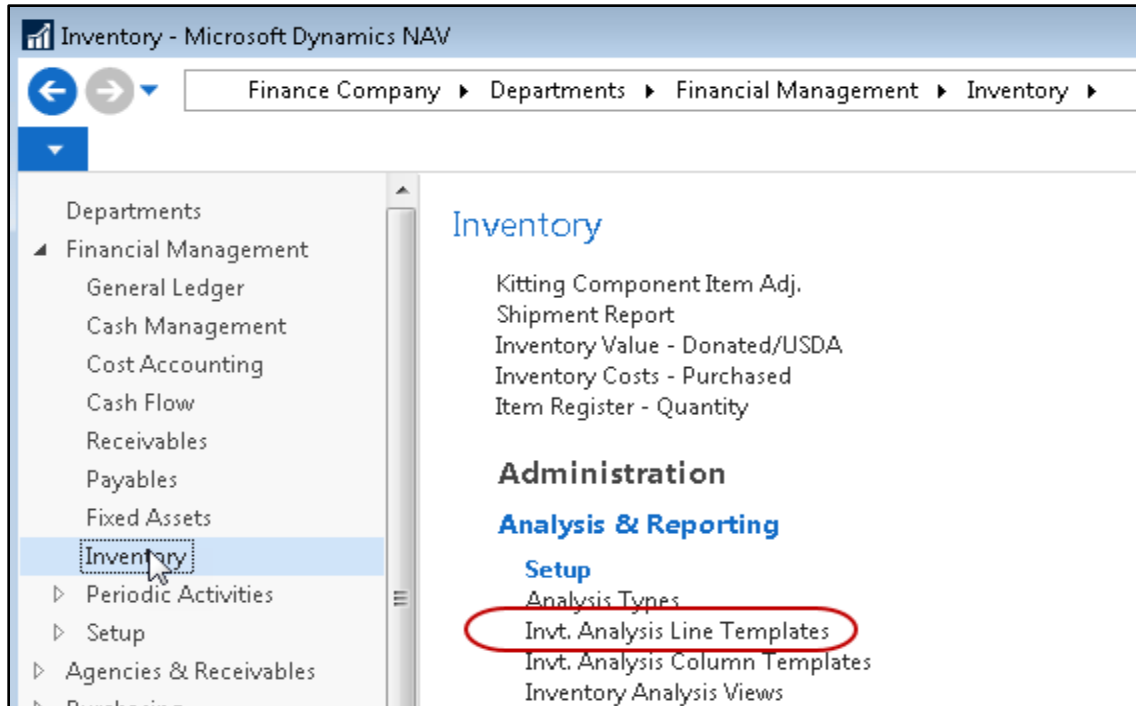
Inventory - Microsoft Dynamics NAV

Finance Company ▸ Departments ▸ Financial Management ▸ Inventory ▸

Departments
◢ Financial Management
General Ledger
Cash Management
Cost Accounting
Cash Flow
Receivables
Payables
Fixed Assets
Inventory
▷ Periodic Activities
▷ Setup
▷ Agencies & Receivables

Inventory

Kitting Component Item Adj.
Shipment Report
Inventory Value - Donated/USDA
Inventory Costs - Purchased
Item Register - Quantity

Administration

Analysis & Reporting

Setup
Analysis Types
Invt. Analysis Line Templates
Invt. Analysis Column Templates
Inventory Analysis Views